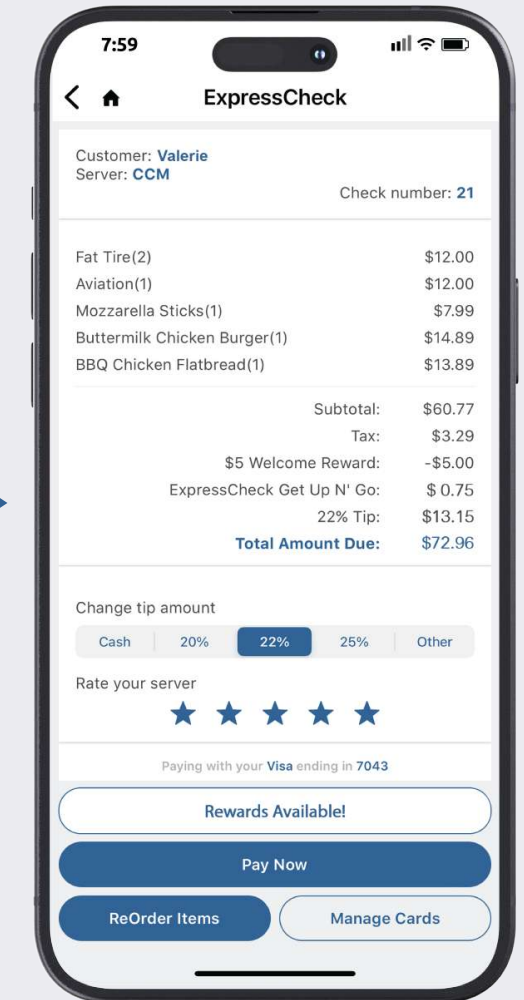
7:59

ExpressCheck

Customer: Valerie
Server: CCM
Check number: 21

| | |
|---|---|
| Fat Tire(2) | $12.00 |
| Aviation(1) | $12.00 |
| Mozzarella Sticks(1) | $7.99 |
| Buttermilk Chicken Burger(1) | $14.89 |
| BBQ Chicken Flatbread(1) | $13.89 |

| | |
|---|---|
| Subtotal: | $60.77 |
| Tax: | $3.29 |
| $5 Welcome Reward: | -$5.00 |
| ExpressCheck Get Up N' Go: | $ 0.75 |
| 22% Tip: | $13.15 |
| Total Amount Due: | $72.96 |

Change tip amount

Cash | 20% | 22% | 25% | Other

Rate your server

Paying with your Visa ending in 7043

Rewards Available!

Pay Now

ReOrder Items

Manage Cards